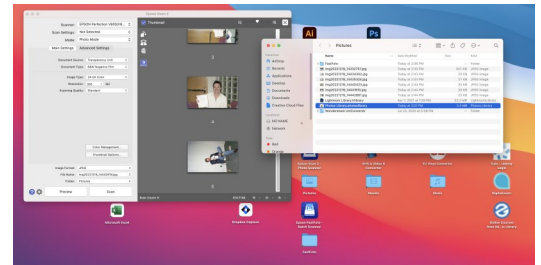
Epson Scan 2

Scanner: EPSON Perfection V600/N
Scan Settings: Not Selected
Mode: Photo Mode

Main Settings | Advanced Settings

Document Source: Transparency Unit
Document Type: B&W Negative Film
Image Type: 16-bit Color
Resolution: 300 dpi
Scanning Quality: Standard

Color Management...
Thumbnail Options...

Image Format: JPEG
File Name: img20221016_14205716.jpg
Folder: Pictures

Preview | Scan

Thumbnail

1
2
3
4
5

Pictures

Favourites
AirDrop
Recents
Applications
Desktop
Documents
Downloads
Creative Cloud Files

Locations
Network

Tags
Red
Orange

Name | Date Modified | Size | Kind
FaceParts | Today at 2:06 PM | -- | Folder
img20221016_14202715.jpg | Today at 2:02 PM | | JPEG image
img20221016_14204542.jpg | Today at 2:04 PM | | JPEG image
img20221016_14203610.jpg | Today at 2:04 PM | | JPEG image
img20221016_14202729.jpg | Today at 2:02 PM | | JPEG image
img20221016_14204925.jpg | Today at 2:04 PM | | JPEG image
img20221016_14202460.jpg | Today at 2:00 PM | | JPEG image
Lightroom Library.lrlibrary | | | Lightroom Library
Photos Library.photoslibrary | | | Photos Library

Ai
Ps

Microsoft Excel
Dropbox Capture
Epson FastFoto Quick Scanner
Pictures
Movies
Music
Applications